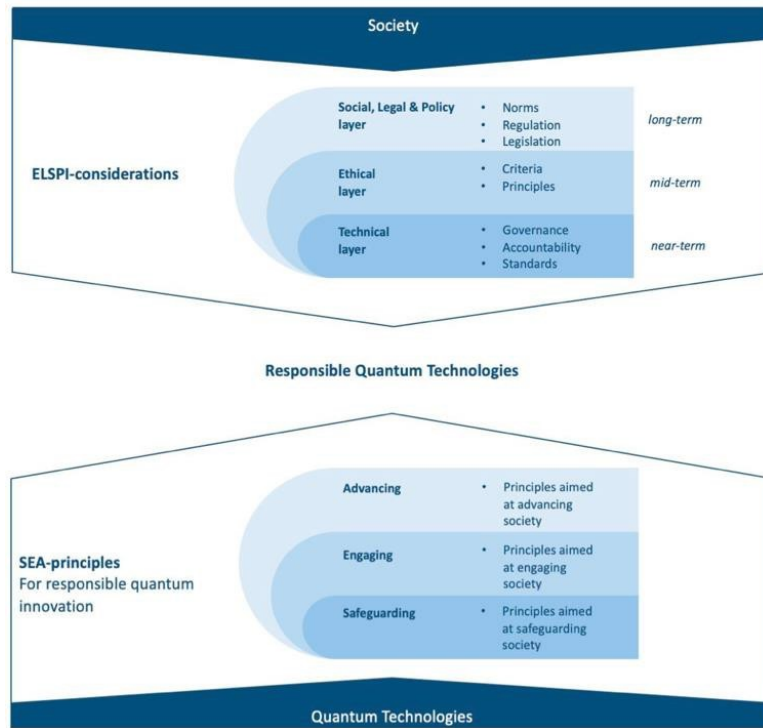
Society

ELSPI-considerations

Social, Legal & Policy layer
- Norms
- Regulation
- Legislation

long-term

Ethical layer
- Criteria
- Principles

mid-term

Technical layer
- Governance
- Accountability
- Standards

near-term

Responsible Quantum Technologies

SEA-principles
For responsible quantum innovation

Advancing
- Principles aimed at advancing society

Engaging
- Principles aimed at engaging society

Safeguarding
- Principles aimed at safeguarding society

Quantum Technologies